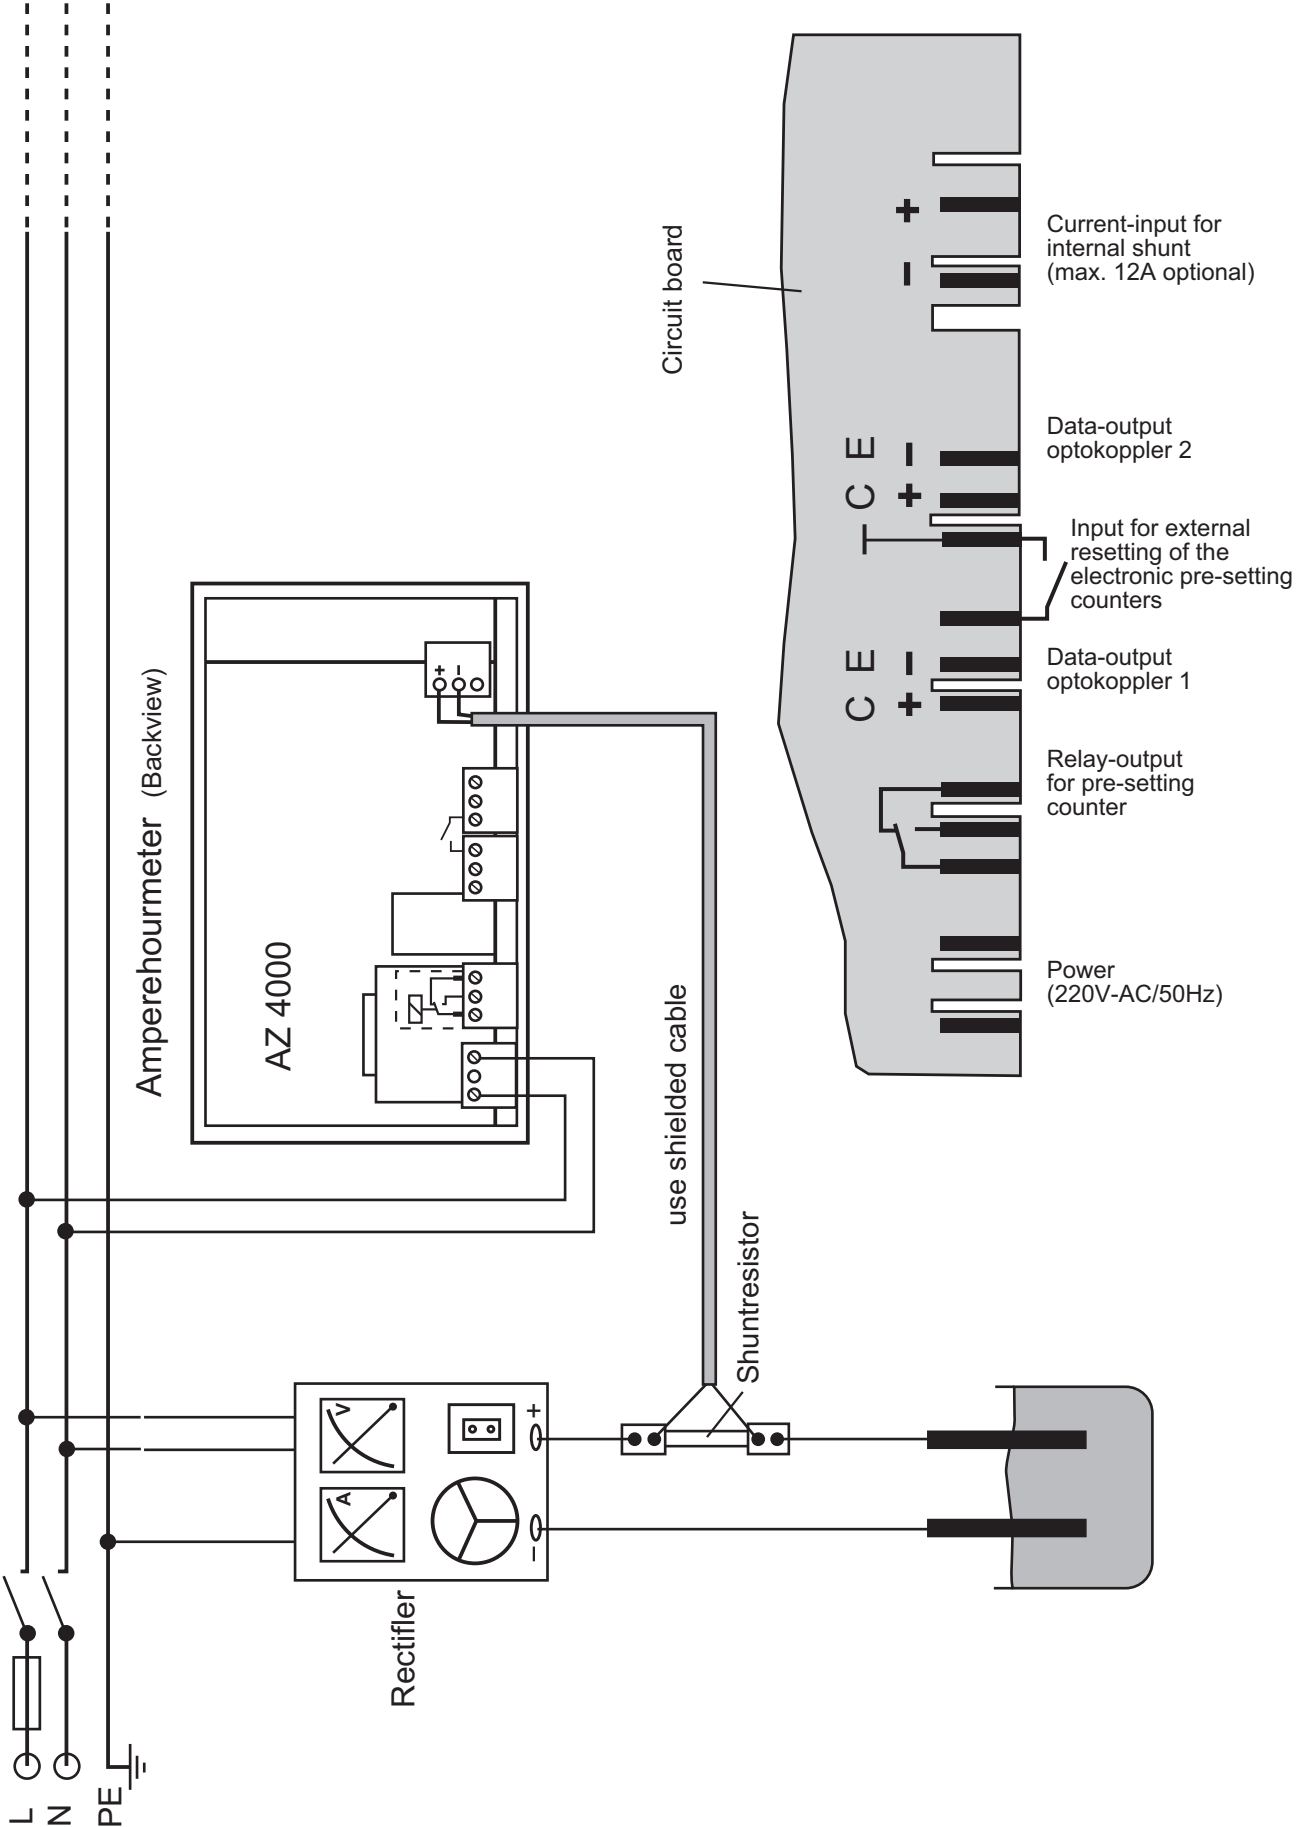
Circuit board

+
–
Current-input for internal shunt (max. 12A optional)

E –
C +
Data-output optokoppler 2

Input for external resetting of the electronic pre-setting counters

E –
C +
Data-output optokoppler 1

Relay-output for pre-setting counter

Power (220V-AC/50Hz)

Amperehourmeter (Backview)

AZ 4000

+ -

use shielded cable

Shuntresistor

V
A
+
–

Rectifier

L
N
PE